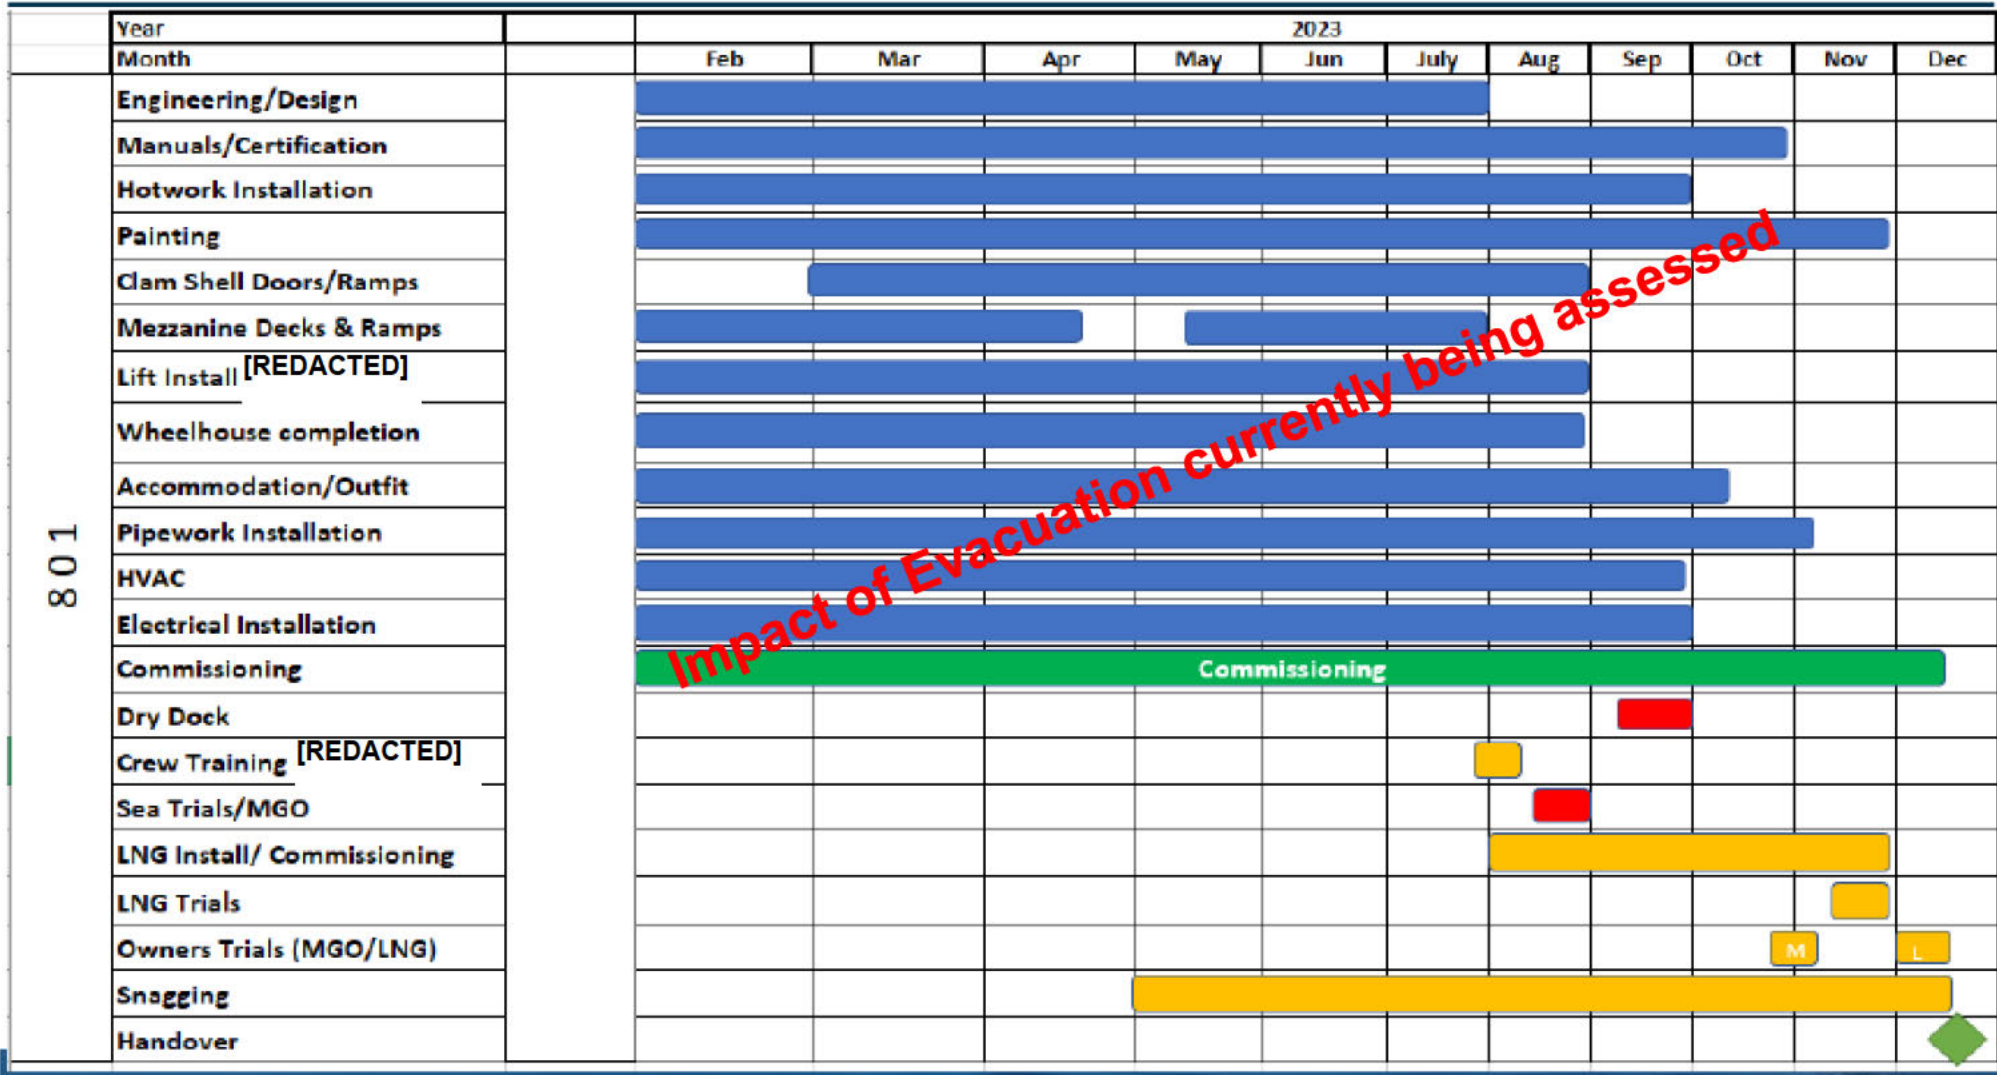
| | Year | | 2023 | | | | | | | | | | |
|---|---|---|---|---|---|---|---|---|---|---|---|---|---|
| | Month | | Feb | Mar | Apr | May | Jun | July | Aug | Sep | Oct | Nov | Dec |
| 801 | Engineering/Design | | | | | | | | | | | | |
| | Manuals/Certification | | | | | | | | | | | | |
| | Hotwork Installation | | | | | | | | | | | | |
| | Painting | | | | | | | | | | | | |
| | Clam Shell Doors/Ramps | | | | | | | | | | | | |
| | Mezzanine Decks & Ramps | | | | | | | | | | | | |
| | Lift Install [REDACTED] | | | | | | | | | | | | |
| | Wheelhouse completion | | | | | | | | | | | | |
| | Accommodation/Outfit | | | | | | | | | | | | |
| | Pipework Installation | | | | | | | | | | | | |
| | HVAC | | | | | | | | | | | | |
| | Electrical Installation | | | | | | | | | | | | |
| | Commissioning | | Commissioning | | | | | | | | | | |
| | Dry Dock | | | | | | | | | | | | |
| | Crew Training [REDACTED] | | | | | | | | | | | | |
| | Sea Trials/MGO | | | | | | | | | | | | |
| | LNG Install/ Commissioning | | | | | | | | | | | | |
| | LNG Trials | | | | | | | | | | | | |
| | Owners Trials (MGO/LNG) | | | | | | | | | | M | | L |
| | Snagging | | | | | | | | | | | | |
| | Handover | | | | | | | | | | | | |

Impact of Evacuation currently being assessed